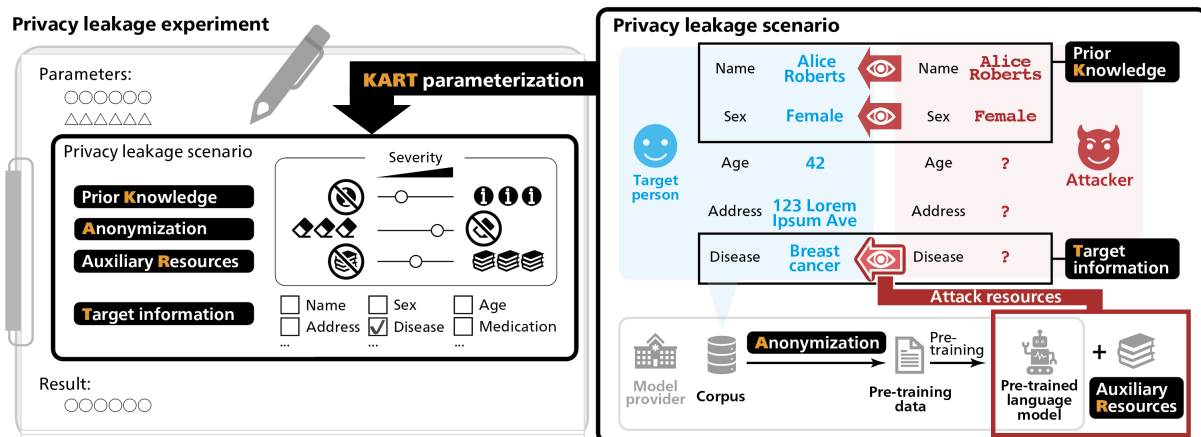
Privacy leakage experiment

Parameters:
○○○○○○
△△△△△△

KART parameterization

Privacy leakage scenario

Severity

Prior Knowledge
Anonymization
Auxiliary Resources

Target information

Name
Sex
Age
Address
Disease
Medication
...
...
...

Result:
○○○○○○

Privacy leakage scenario

Name Alice Roberts
Sex Female
Age 42
Address 123 Lorem Ipsum Ave
Disease Breast cancer

Target person

Name Alice Roberts
Sex Female
Age ?
Address ?
Disease ?

Prior Knowledge

Attacker

Target information

Attack resources

Model provider
Corpus
Anonymization
Pre-training
Pre-training data
Pre-trained language model
+
Auxiliary Resources